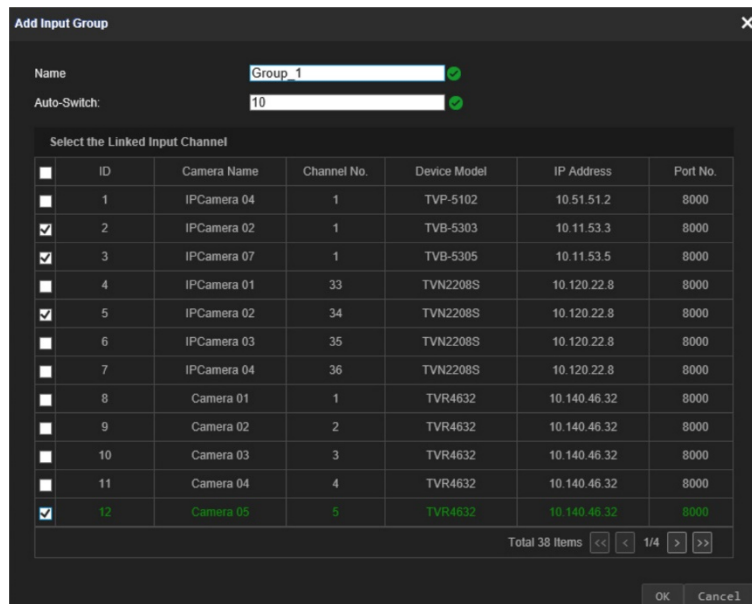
Add Input Group

Name Group_1

Auto-Switch: 10

Select the Linked Input Channel

| | ID | Camera Name | Channel No. | Device Model | IP Address | Port No. |
|---|---|---|---|---|---|---|
| | 1 | IPCamera 04 | 1 | TVP-5102 | 10.51.51.2 | 8000 |
| ☑ | 2 | IPCamera 02 | 1 | TVB-5303 | 10.11.53.3 | 8000 |
| ☑ | 3 | IPCamera 07 | 1 | TVB-5305 | 10.11.53.5 | 8000 |
| | 4 | IPCamera 01 | 33 | TVN2208S | 10.120.22.8 | 8000 |
| ☑ | 5 | IPCamera 02 | 34 | TVN2208S | 10.120.22.8 | 8000 |
| | 6 | IPCamera 03 | 35 | TVN2208S | 10.120.22.8 | 8000 |
| | 7 | IPCamera 04 | 36 | TVN2208S | 10.120.22.8 | 8000 |
| | 8 | Camera 01 | 1 | TVR4632 | 10.140.46.32 | 8000 |
| | 9 | Camera 02 | 2 | TVR4632 | 10.140.46.32 | 8000 |
| | 10 | Camera 03 | 3 | TVR4632 | 10.140.46.32 | 8000 |
| | 11 | Camera 04 | 4 | TVR4632 | 10.140.46.32 | 8000 |
| ☑ | 12 | Camera 05 | 5 | TVR4632 | 10.140.46.32 | 8000 |

Total 38 Items << < 1/4 > >>

OK Cancel